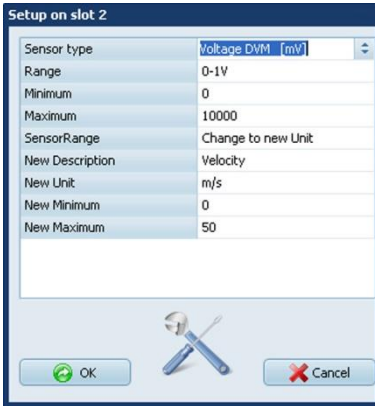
Setup on slot 2

| Sensor type | Voltage DVM [mV] |
|---|---|
| Range | 0-1V |
| Minimum | 0 |
| Maximum | 10000 |
| SensorRange | Change to new Unit |
| New Description | Velocity |
| New Unit | m/s |
| New Minimum | 0 |
| New Maximum | 50 |

OK

Cancel